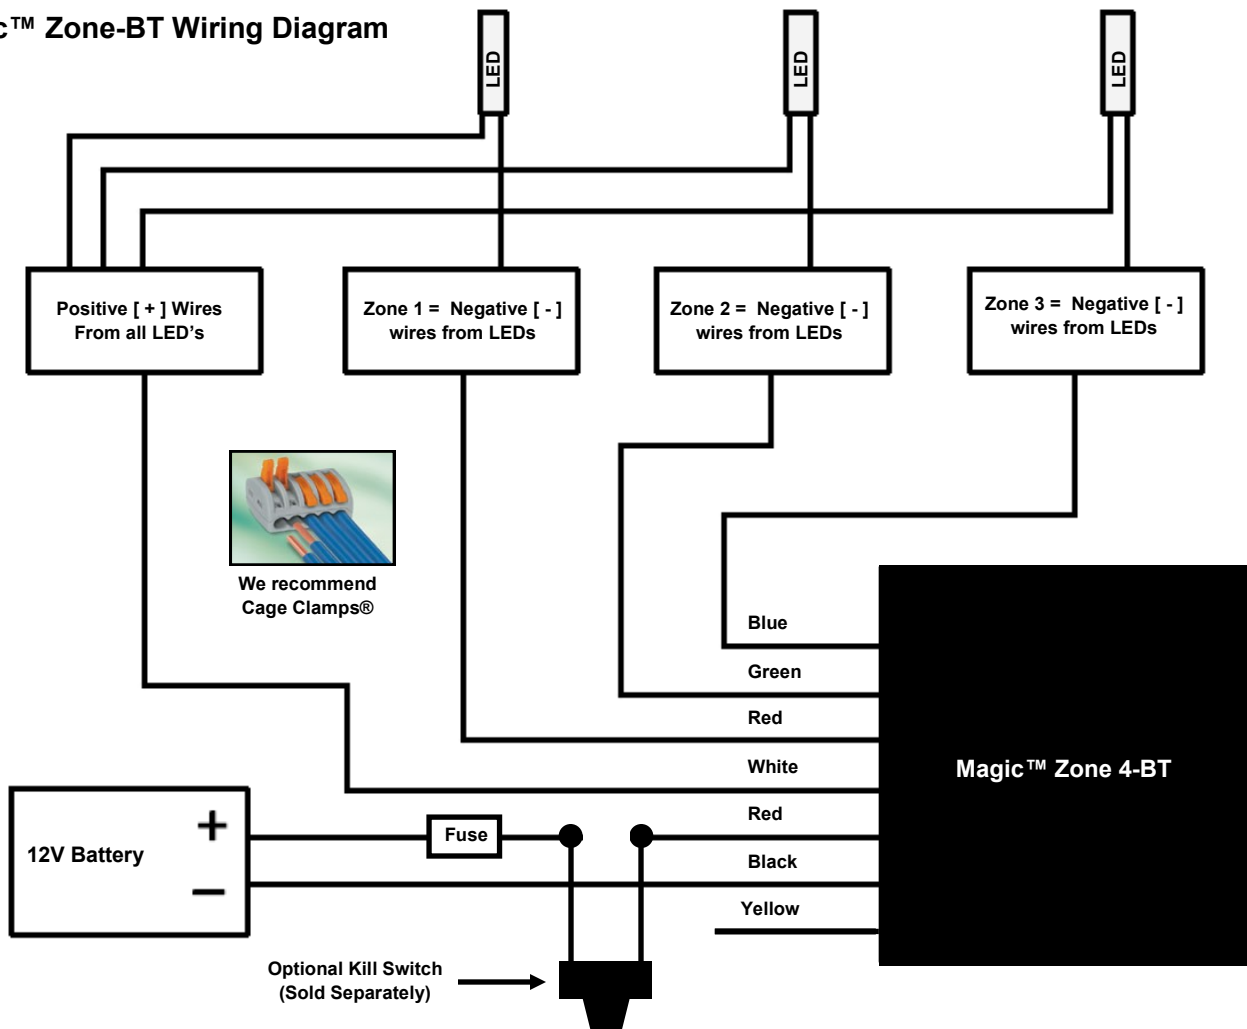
c™ Zone-BT Wiring Diagram

LED

LED

LED

Positive [ + ] Wires From all LED's

Zone 1 = Negative [ - ] wires from LEDs

Zone 2 = Negative [ - ] wires from LEDs

Zone 3 = Negative [ - ] wires from LEDs

We recommend Cage Clamps®

Blue

Green

Red

White

Red

Black

Yellow

Magic™ Zone 4-BT

12V Battery

+

−

Fuse

Optional Kill Switch (Sold Separately)